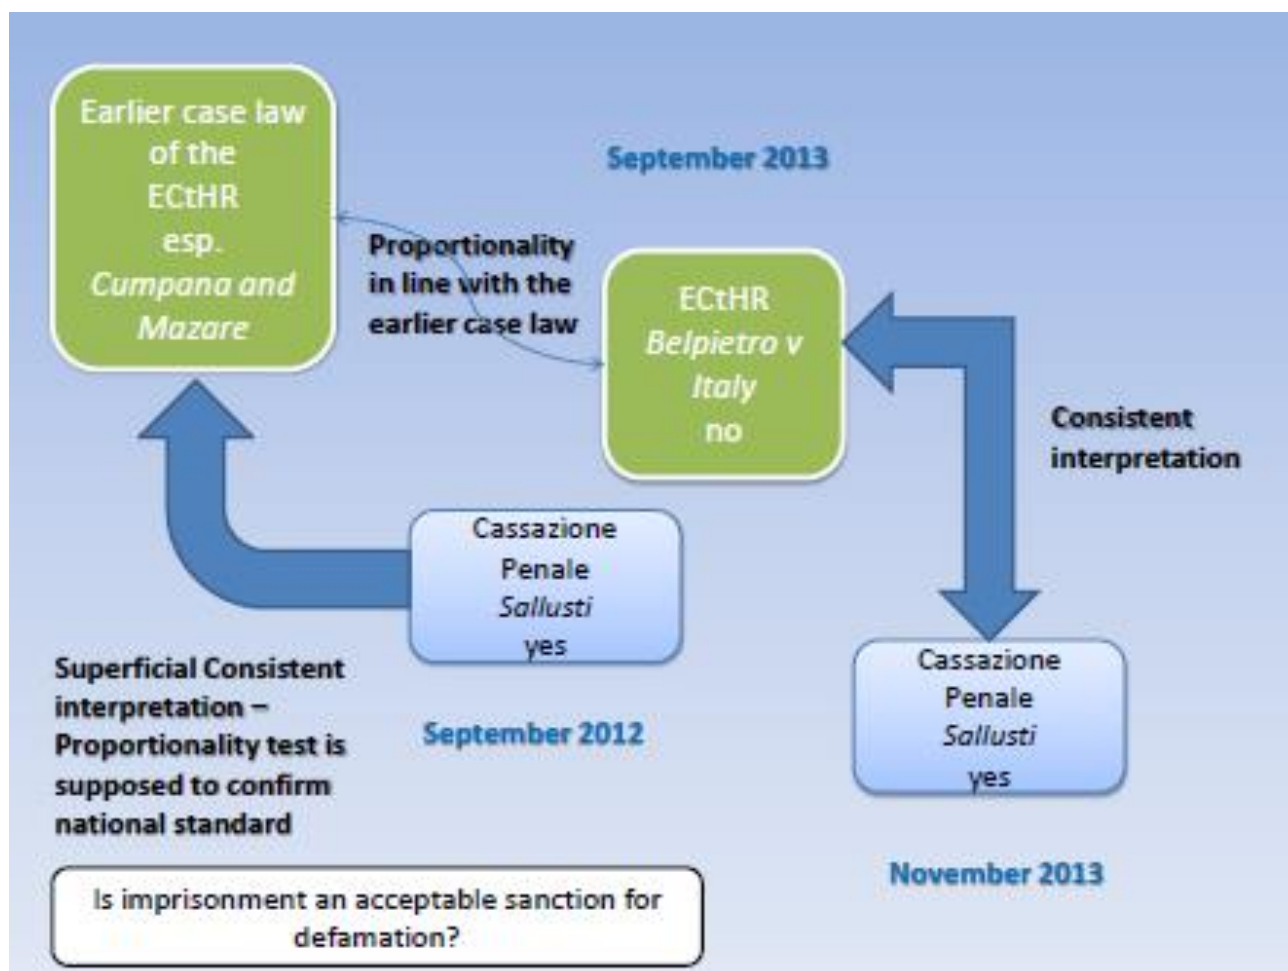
Earlier case law of the ECtHR esp. *Cumpana and Mazare*

September 2013

Proportionality in line with the earlier case law

ECtHR *Belpietro v Italy* no

Consistent interpretation

Cassazione Penale *Sallusti* yes

Superficial Consistent interpretation – Proportionality test is supposed to confirm national standard

September 2012

Cassazione Penale *Sallusti* yes

November 2013

Is imprisonment an acceptable sanction for defamation?